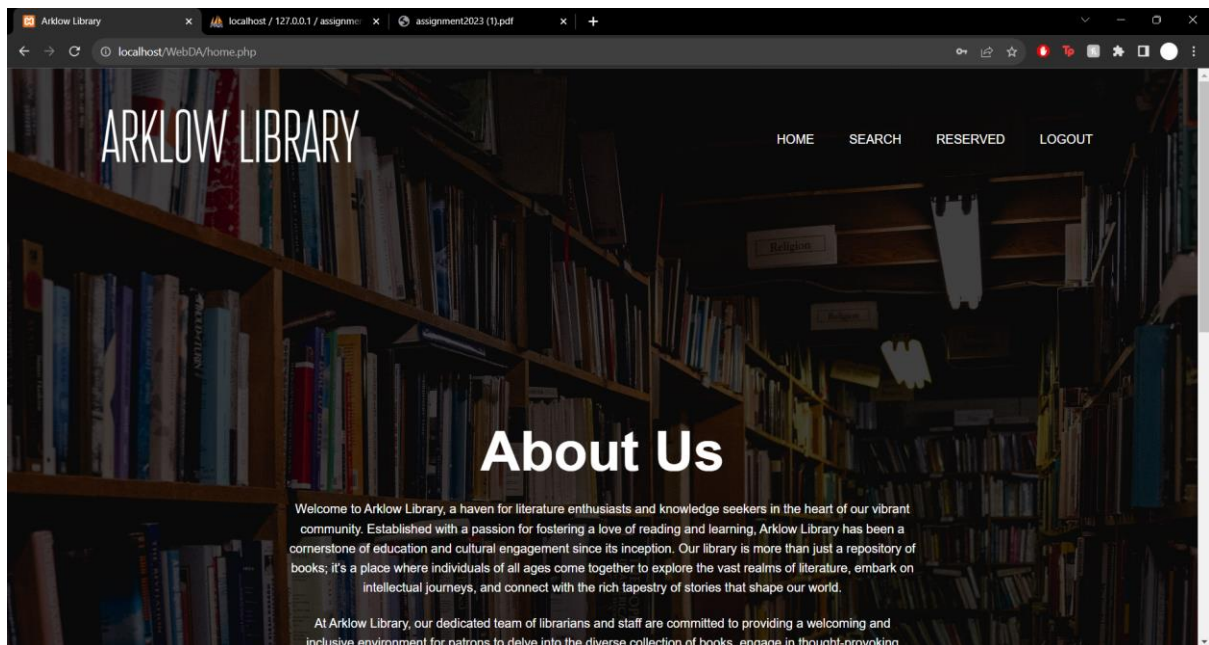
Arklow Library ×
localhost / 127.0.0.1 / assignme ×
assignment2023 (1).pdf ×
+

localhost/WebDA/home.php

ARKLOW LIBRARY

HOME SEARCH RESERVED LOGOUT

Religion

About Us

Welcome to Arklow Library, a haven for literature enthusiasts and knowledge seekers in the heart of our vibrant community. Established with a passion for fostering a love of reading and learning, Arklow Library has been a cornerstone of education and cultural engagement since its inception. Our library is more than just a repository of books; it's a place where individuals of all ages come together to explore the vast realms of literature, embark on intellectual journeys, and connect with the rich tapestry of stories that shape our world.

At Arklow Library, our dedicated team of librarians and staff are committed to providing a welcoming and inclusive environment for patrons to delve into the diverse collection of books, engage in thought-provoking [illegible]